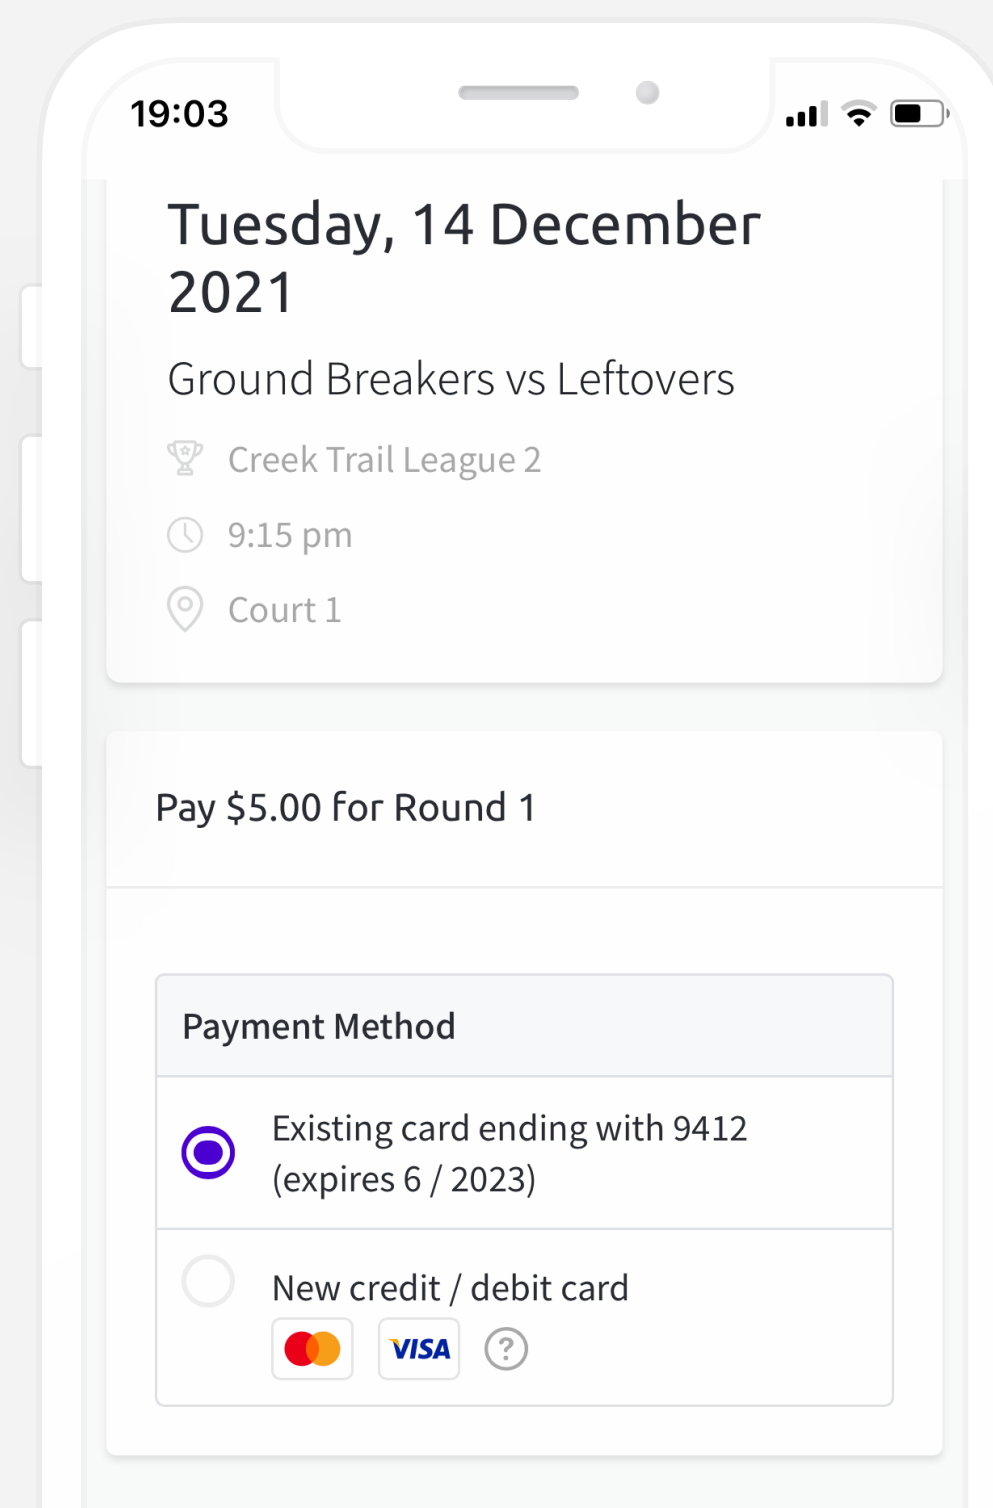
19:03

Tuesday, 14 December 2021

Ground Breakers vs Leftovers

Creek Trail League 2

9:15 pm

Court 1

Pay $5.00 for Round 1

Payment Method

Existing card ending with 9412 (expires 6 / 2023)

New credit / debit card

VISA

?